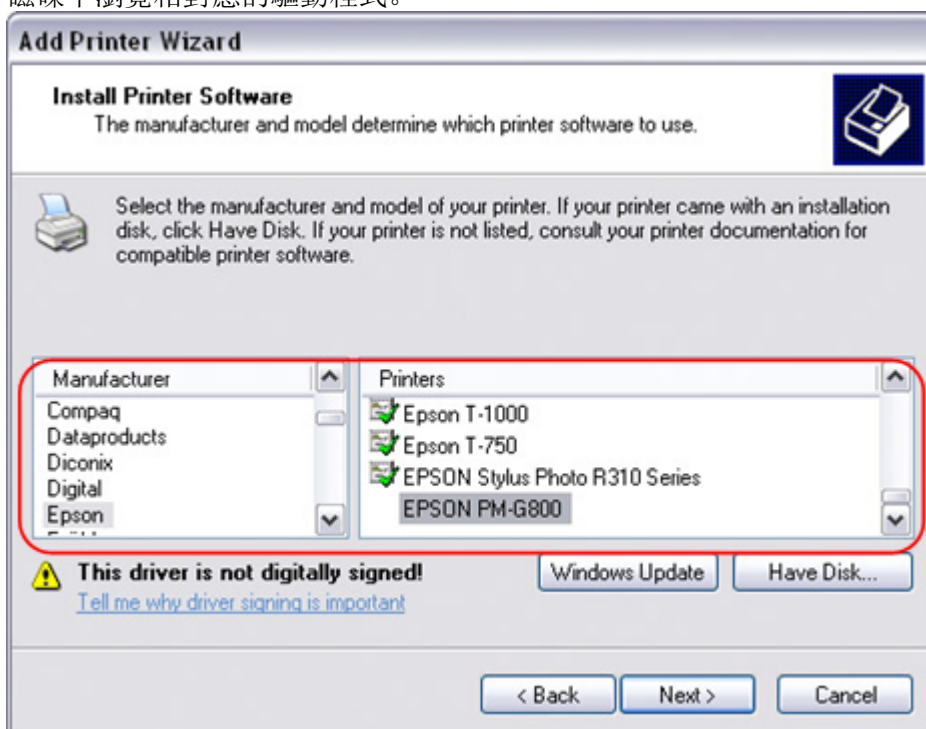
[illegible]

Add Printer Wizard

Install Printer Software
The manufacturer and model determine which printer software to use.

Select the manufacturer and model of your printer. If your printer came with an installation disk, click Have Disk. If your printer is not listed, consult your printer documentation for compatible printer software.

| Manufacturer | Printers |
|---|---|
| Compaq | Epson T-1000 |
| Dataproducts | Epson T-750 |
| Diconix | EPSON Stylus Photo R310 Series |
| Digital | EPSON PM-G800 |
| Epson | |

This driver is not digitally signed!
Tell me why driver signing is important

Windows Update
Have Disk...

< Back
Next >
Cancel